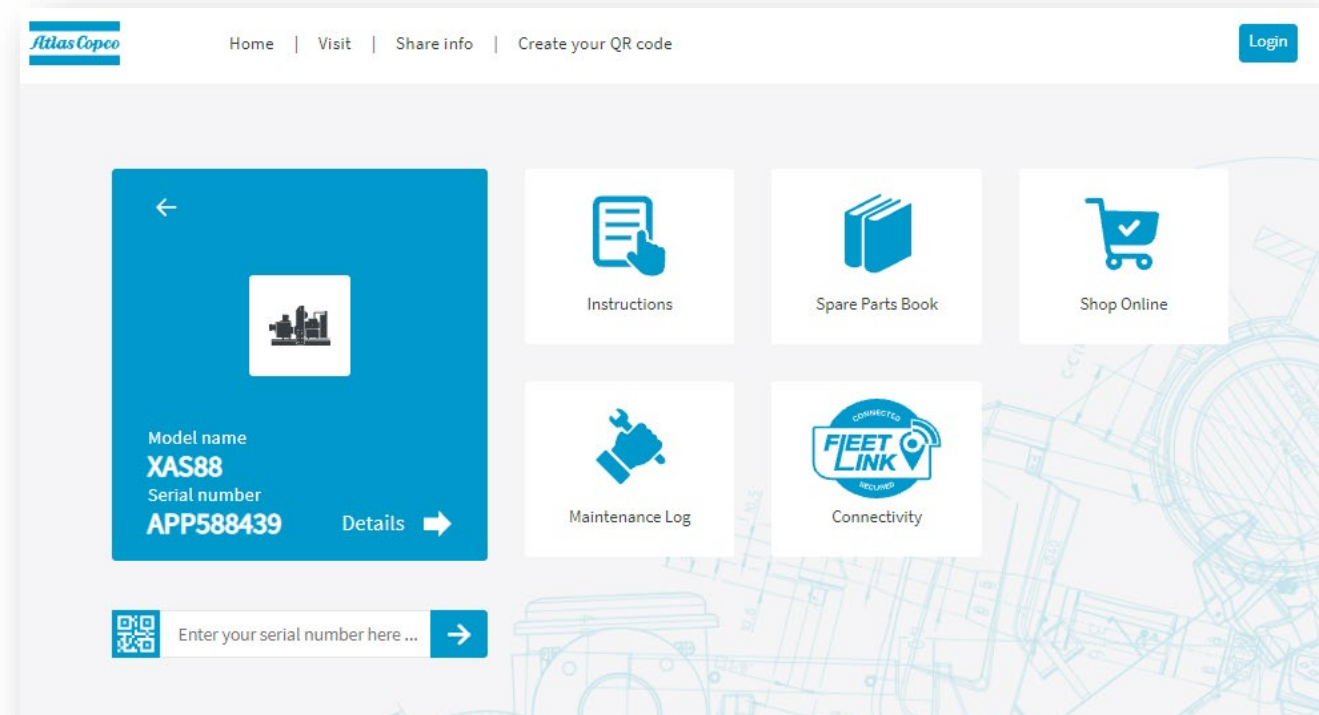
Atlas Copco

Home | Visit | Share info | Create your QR code

Login

Model name
XAS88
Serial number
APP588439
Details

Instructions

Spare Parts Book

Shop Online

Maintenance Log

CONNECTED
FLEET LINK
SECURED
Connectivity

Enter your serial number here ...